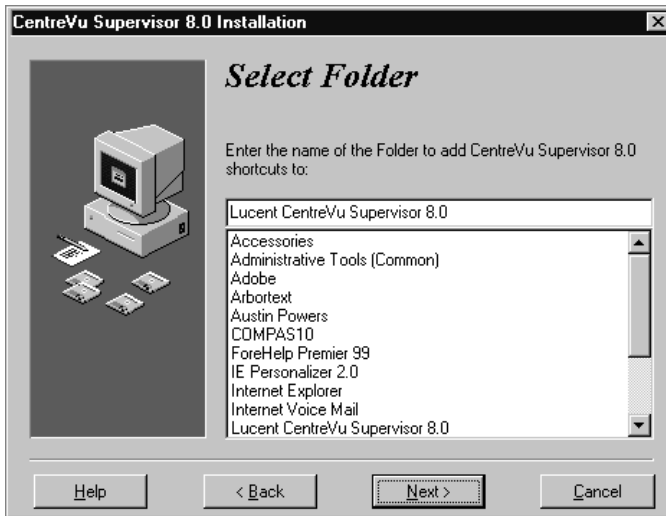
CentreVu Supervisor 8.0 Installation

Select Folder

Enter the name of the Folder to add CentreVu Supervisor 8.0 shortcuts to:

Lucent CentreVu Supervisor 8.0

Accessories
Administrative Tools (Common)
Adobe
Arbortext
Austin Powers
COMPAS10
ForeHelp Premier 99
IE Personalizer 2.0
Internet Explorer
Internet Voice Mail
Lucent CentreVu Supervisor 8.0

Help
< Back
Next >
Cancel